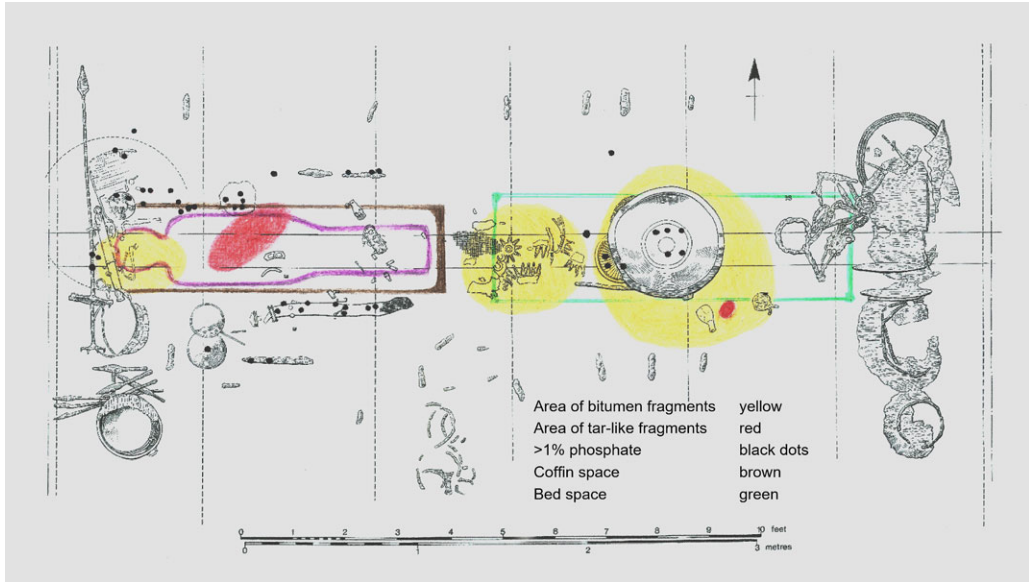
| | |
|---|---|
| Area of bitumen fragments | yellow |
| Area of tar-like fragments | red |
| >1% phosphate | black dots |
| Coffin space | brown |
| Bed space | green |

0 1 2 3 4 5 6 7 8 9 10 feet
0 1 2 3 metres